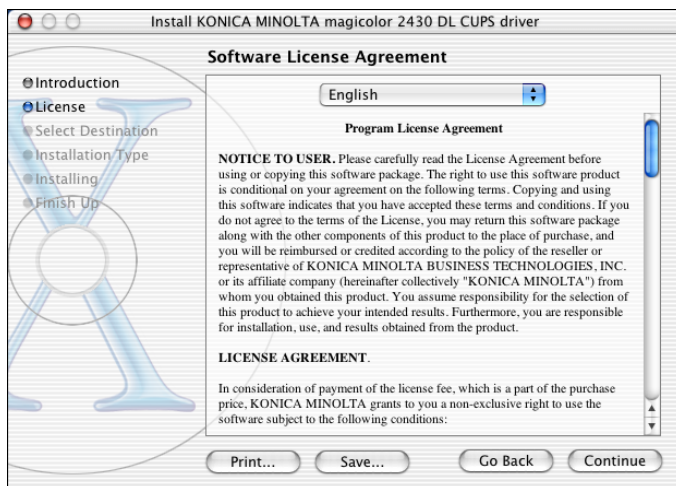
Install KONICA MINOLTA magicolor 2430 DL CUPS driver

Software License Agreement

Introduction
License
Select Destination
Installation Type
Installing
Finish Up

English

Program License Agreement

NOTICE TO USER. Please carefully read the License Agreement before using or copying this software package. The right to use this software product is conditional on your agreement on the following terms. Copying and using this software indicates that you have accepted these terms and conditions. If you do not agree to the terms of the License, you may return this software package along with the other components of this product to the place of purchase, and you will be reimbursed or credited according to the policy of the reseller or representative of KONICA MINOLTA BUSINESS TECHNOLOGIES, INC. or its affiliate company (hereinafter collectively "KONICA MINOLTA") from whom you obtained this product. You assume responsibility for the selection of this product to achieve your intended results. Furthermore, you are responsible for installation, use, and results obtained from the product.

LICENSE AGREEMENT.

In consideration of payment of the license fee, which is a part of the purchase price, KONICA MINOLTA grants to you a non-exclusive right to use the software subject to the following conditions:

Print... Save... Go Back Continue